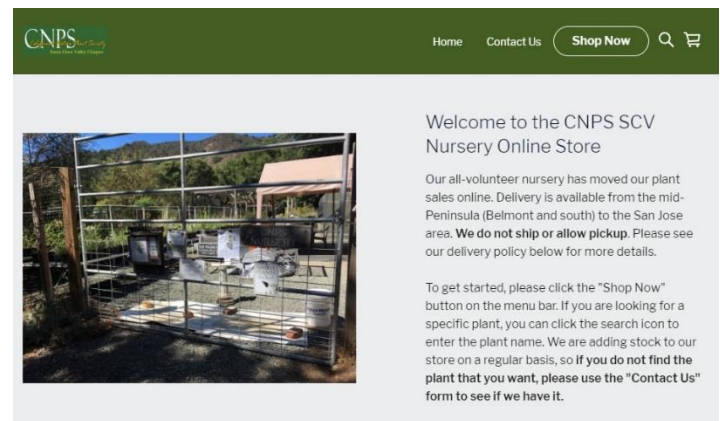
CNPS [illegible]

Home Contact Us Shop Now

Welcome to the CNPS SCV Nursery Online Store

Our all-volunteer nursery has moved our plant sales online. Delivery is available from the mid-Peninsula (Belmont and south) to the San Jose area. **We do not ship or allow pickup**. Please see our delivery policy below for more details.

To get started, please click the "Shop Now" button on the menu bar. If you are looking for a specific plant, you can click the search icon to enter the plant name. We are adding stock to our store on a regular basis, so **if you do not find the plant that you want, please use the "Contact Us" form to see if we have it.**